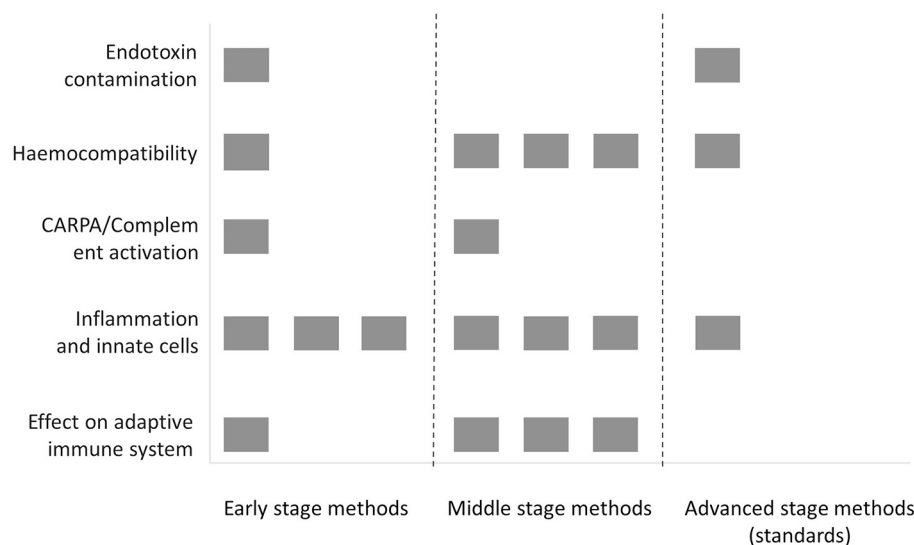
Endotoxin contamination

Haemocompatibility

CARPA/Complem ent activation

Inflammation and innate cells

Effect on adaptive immune system

Early stage methods

Middle stage methods

Advanced stage methods (standards)